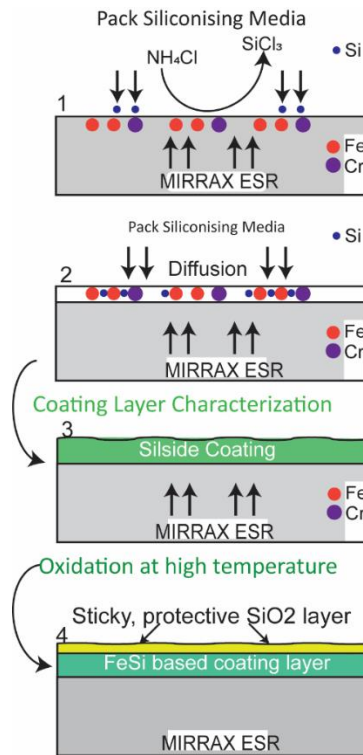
Pack Siliconising Media

NH$_4$Cl

SiCl$_3$

Si

1

Fe

Cr

MIRRAX ESR

Pack Siliconising Media

Si

2

Diffusion

Fe

Cr

MIRRAX ESR

Coating Layer Characterization

3

Silside Coating

Fe

Cr

MIRRAX ESR

Oxidation at high temperature

Sticky, protective SiO2 layer

4

FeSi based coating layer

MIRRAX ESR